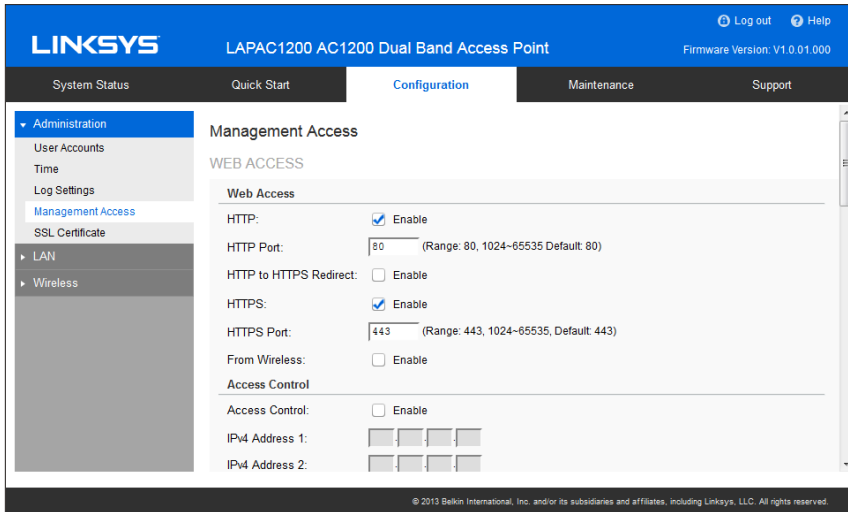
LINKSYS

LAPAC1200 AC1200 Dual Band Access Point

Log out Help

Firmware Version: V1.0.01.000

System Status
Quick Start
Configuration
Maintenance
Support

Administration
User Accounts
Time
Log Settings
Management Access
SSL Certificate
LAN
Wireless

Management Access

WEB ACCESS

Web Access

HTTP: Enable

HTTP Port: 80 (Range: 80, 1024~65535 Default: 80)

HTTP to HTTPS Redirect: Enable

HTTPS: Enable

HTTPS Port: 443 (Range: 443, 1024~65535, Default: 443)

From Wireless: Enable

Access Control

Access Control: Enable

IPv4 Address 1:

IPv4 Address 2:

© 2013 Belkin International, Inc. and/or its subsidiaries and affiliates, including Linksys, LLC. All rights reserved.